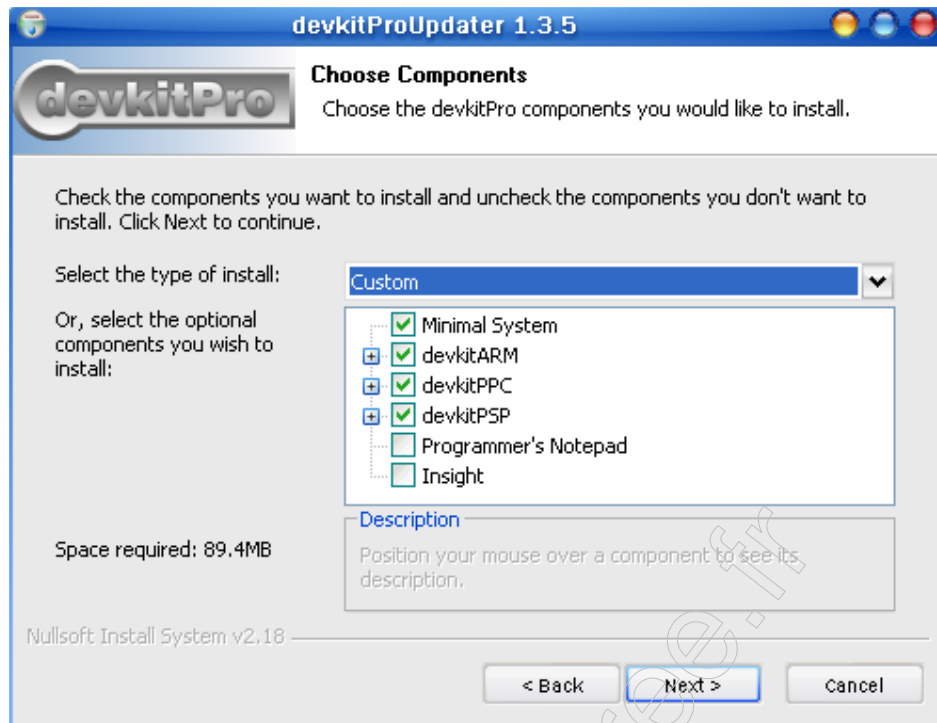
devkitProUpdater 1.3.5

devkitPro

Choose Components

Choose the devkitPro components you would like to install.

Check the components you want to install and uncheck the components you don't want to install. Click Next to continue.

Select the type of install:

Custom

Or, select the optional components you wish to install:

Minimal System
devkitARM
devkitPPC
devkitPSP
Programmer's Notepad
Insight

Description

Position your mouse over a component to see its description.

Space required: 89.4MB

Nullsoft Install System v2.18

< Back

Next >

Cancel